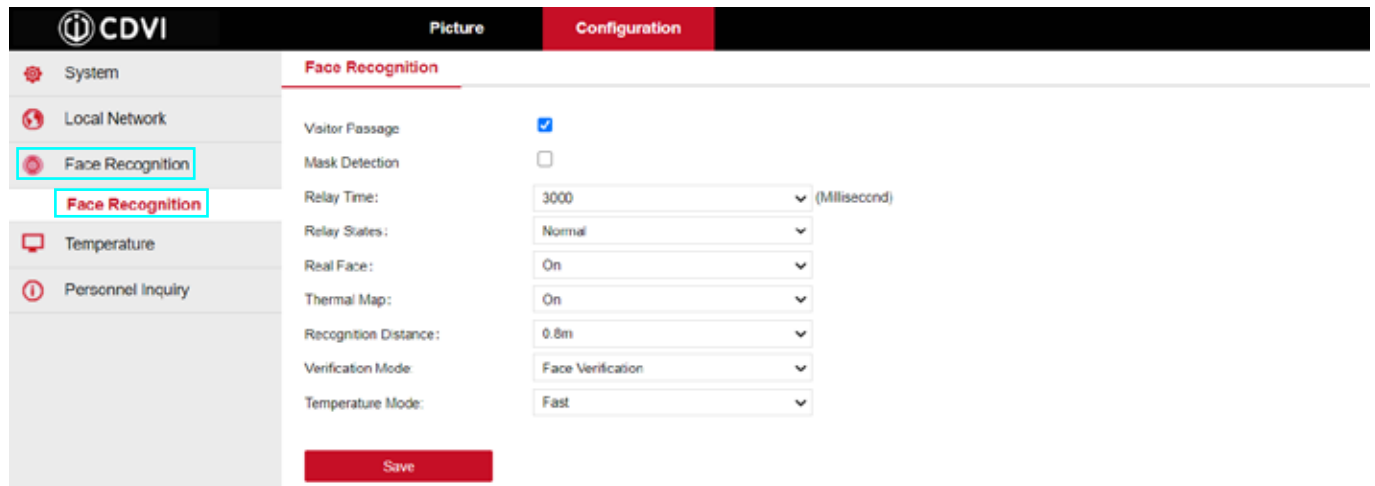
CDVI

Picture

Configuration

System

Local Network

Face Recognition

Face Recognition

Temperature

Personnel Inquiry

Face Recognition

Visitor Passage

Mask Detection

Relay Time: 3000 (Millisecond)

Relay States: Normal

Real Face: On

Thermal Map: On

Recognition Distance: 0.8m

Verification Mode: Face Verification

Temperature Mode: Fast

Save